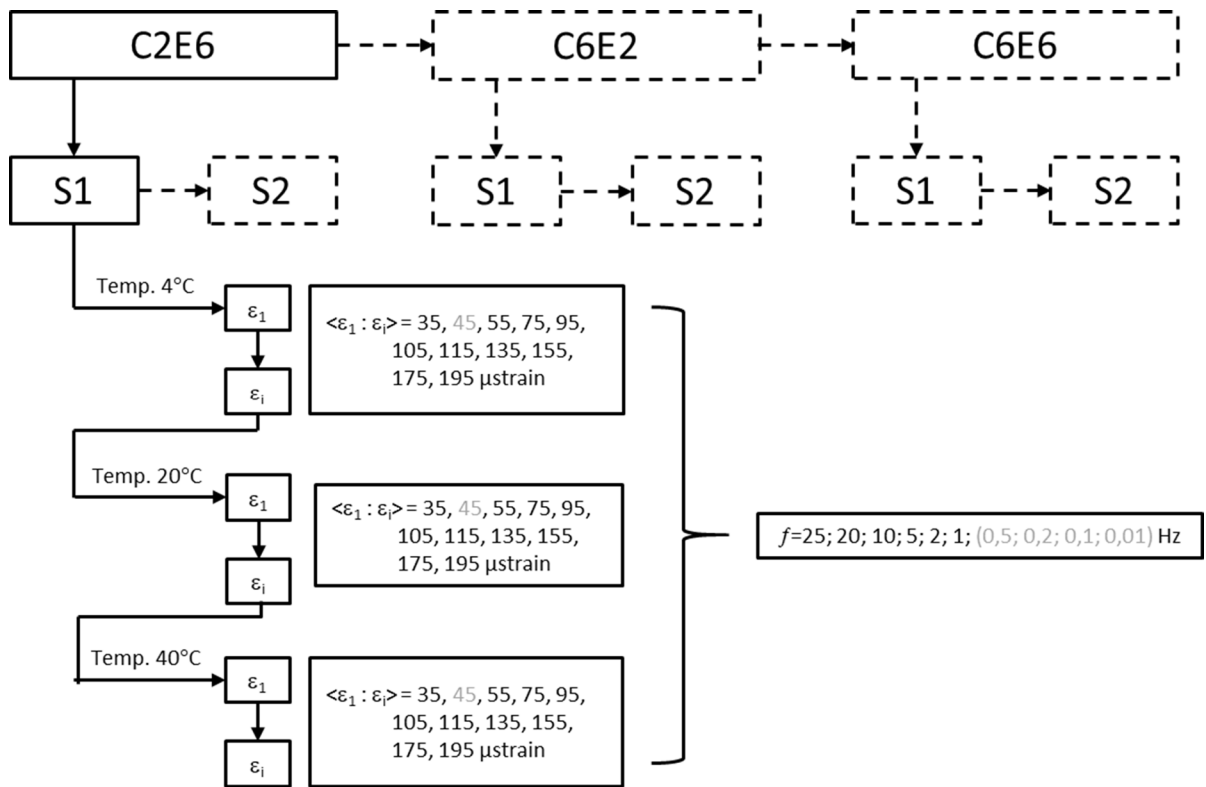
C2E6

C6E2

C6E6

S1

S2

S1

S2

S1

S2

Temp. 4°C

$\varepsilon_1$

$\varepsilon_i$

$<\varepsilon_1 : \varepsilon_i>$ = 35, 45, 55, 75, 95, 105, 115, 135, 155, 175, 195 µstrain

Temp. 20°C

$\varepsilon_1$

$\varepsilon_i$

$<\varepsilon_1 : \varepsilon_i>$ = 35, 45, 55, 75, 95, 105, 115, 135, 155, 175, 195 µstrain

Temp. 40°C

$\varepsilon_1$

$\varepsilon_i$

$<\varepsilon_1 : \varepsilon_i>$ = 35, 45, 55, 75, 95, 105, 115, 135, 155, 175, 195 µstrain

$f$=25; 20; 10; 5; 2; 1; (0,5; 0,2; 0,1; 0,01) Hz